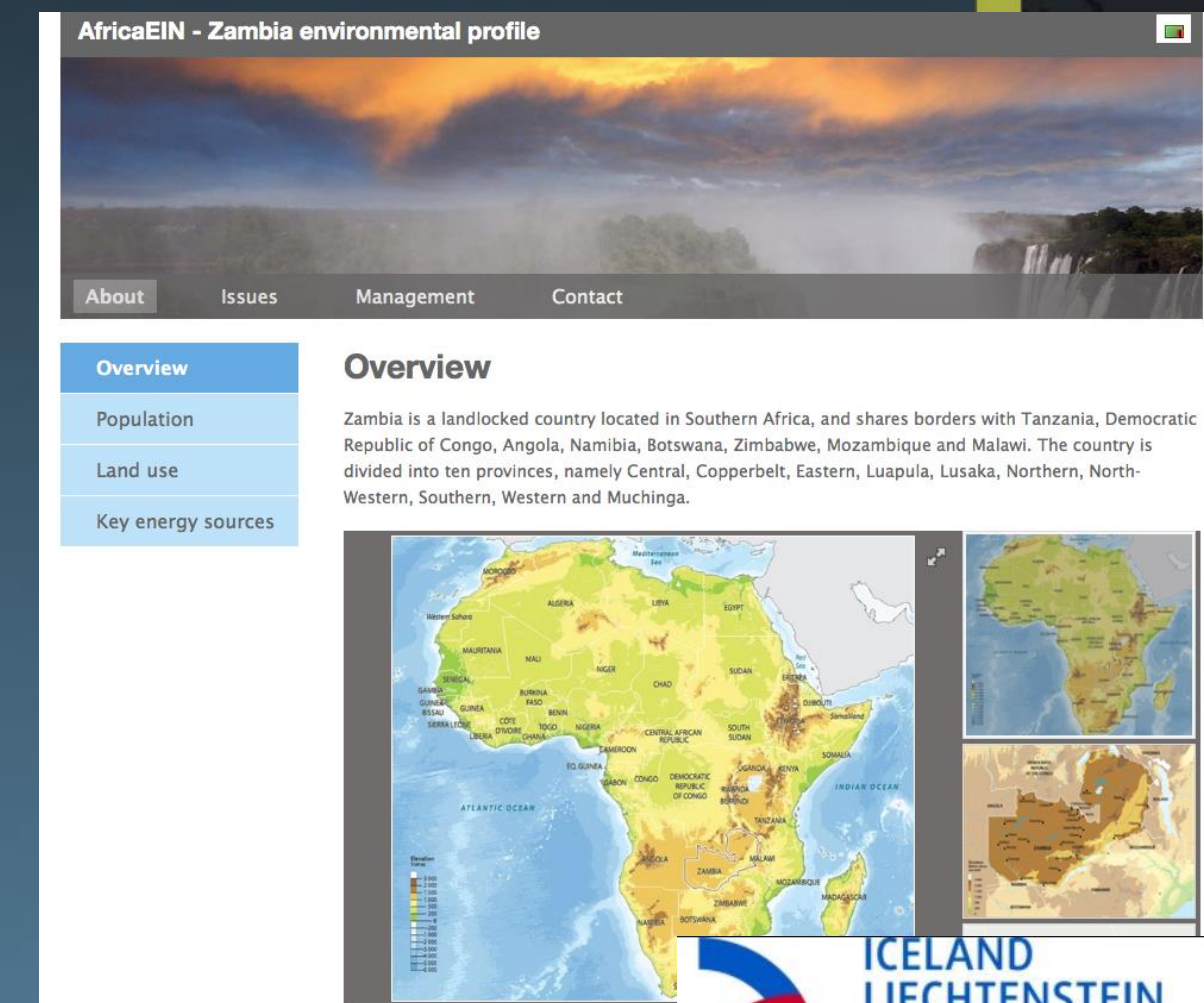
AfricaEIN - Zambia environmental profile

About Issues Management Contact

Overview
Population
Land use
Key energy sources

Overview

Zambia is a landlocked country located in Southern Africa, and shares borders with Tanzania, Democratic Republic of Congo, Angola, Namibia, Botswana, Zimbabwe, Mozambique and Malawi. The country is divided into ten provinces, namely Central, Copperbelt, Eastern, Luapula, Lusaka, Northern, North-Western, Southern, Western and Muchinga.

Mediterranean Sea
MOROCCO
ALGERIA
LIBYA
EGYPT
Western Sahara
MAURITANIA
MALI
NIGER
CHAD
SUDAN
Red Sea
ERITREA
SENEGAL
GAMBIA
GUINEA-BISSAU
GUINEA
BURKINA FASO
BENIN
DJIBOUTI
Somaliland
SIERRA LEONE
LIBERIA
CÔTE D'IVOIRE
GHANA
TOGO
NIGERIA
CENTRAL AFRICAN REPUBLIC
SOUTH SUDAN
ETHIOPIA
CAMEROON
SOMALIA
EQ. GUINEA
GABON
CONGO
DEMOCRATIC REPUBLIC OF CONGO
UGANDA
KENYA
RWANDA
BURUNDI
ATLANTIC OCEAN
INDIAN OCEAN
TANZANIA
ANGOLA
MALAWI
ZAMBIA
MOZAMBIQUE
ZIMBABWE
MADAGASCAR
NAMIBIA
BOTSWANA
Elevation

ICELAND
LIECHTENSTEIN